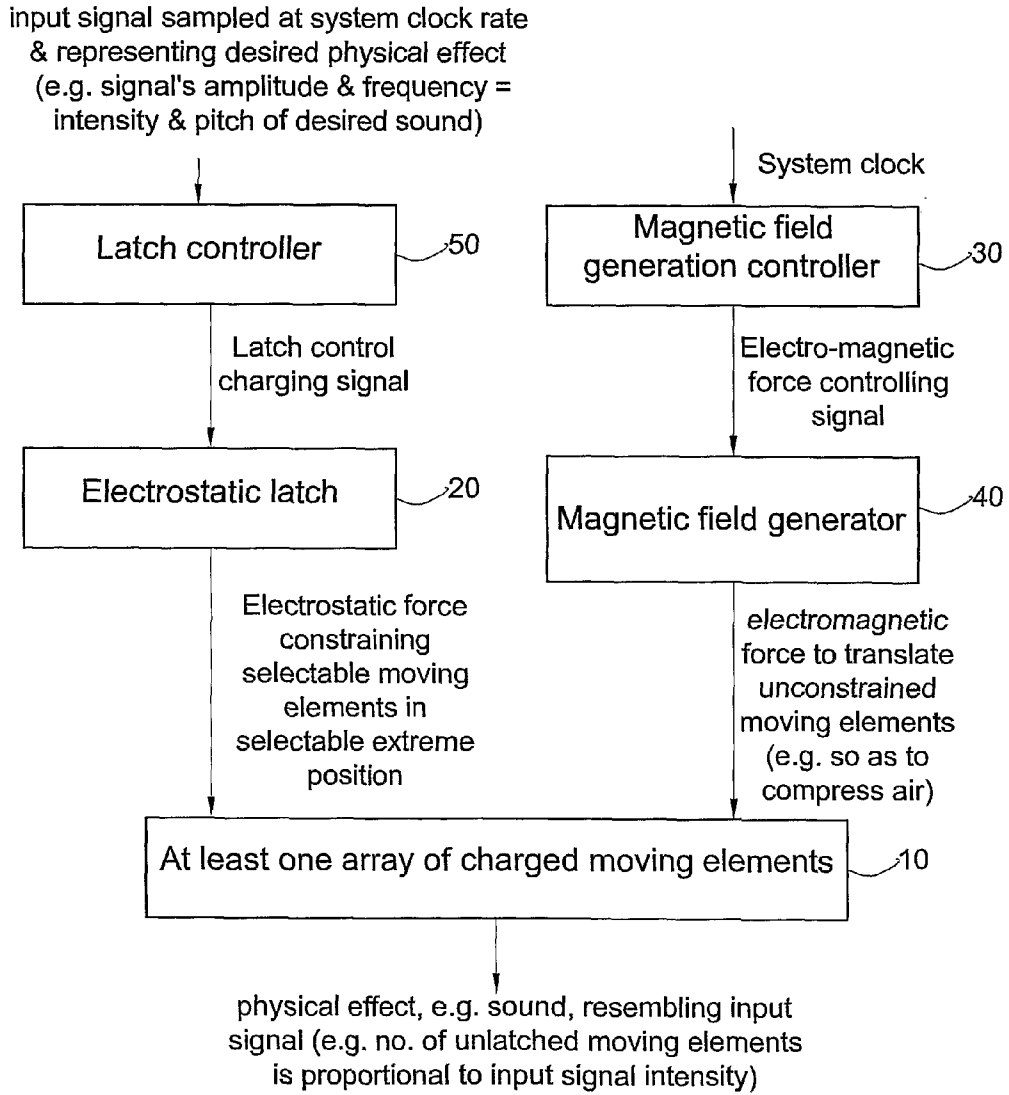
input signal sampled at system clock rate & representing desired physical effect (e.g. signal's amplitude & frequency = intensity & pitch of desired sound)

Latch controller

50

Latch control charging signal

Electrostatic latch

20

Electrostatic force constraining selectable moving elements in selectable extreme position

System clock

Magnetic field generation controller

30

Electro-magnetic force controlling signal

Magnetic field generator

40

electromagnetic force to translate unconstrained moving elements (e.g. so as to compress air)

At least one array of charged moving elements

10

physical effect, e.g. sound, resembling input signal (e.g. no. of unlatched moving elements is proportional to input signal intensity)